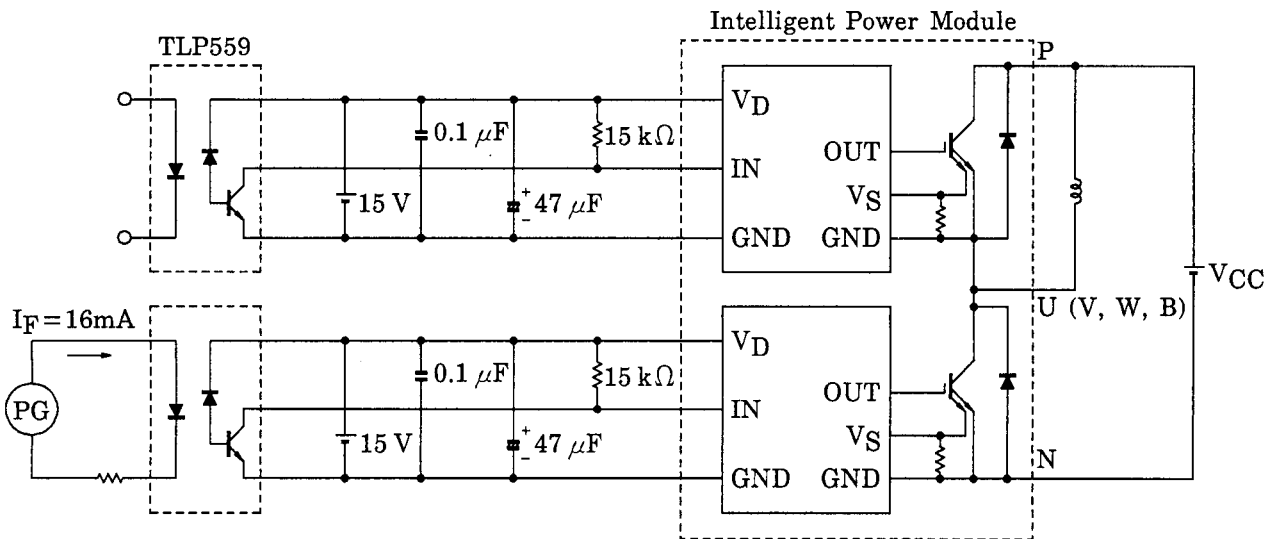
Intelligent Power Module

TLP559

$V_D$

$0.1\ \mu F$

$15\ k\Omega$

OUT

IN

$V_S$

15 V

$^+_- 47\ \mu F$

GND

GND

P

$V_{CC}$

U (V, W, B)

$I_F = 16mA$

PG

$V_D$

$0.1\ \mu F$

$15\ k\Omega$

OUT

IN

$V_S$

15 V

$^+_- 47\ \mu F$

GND

GND

N